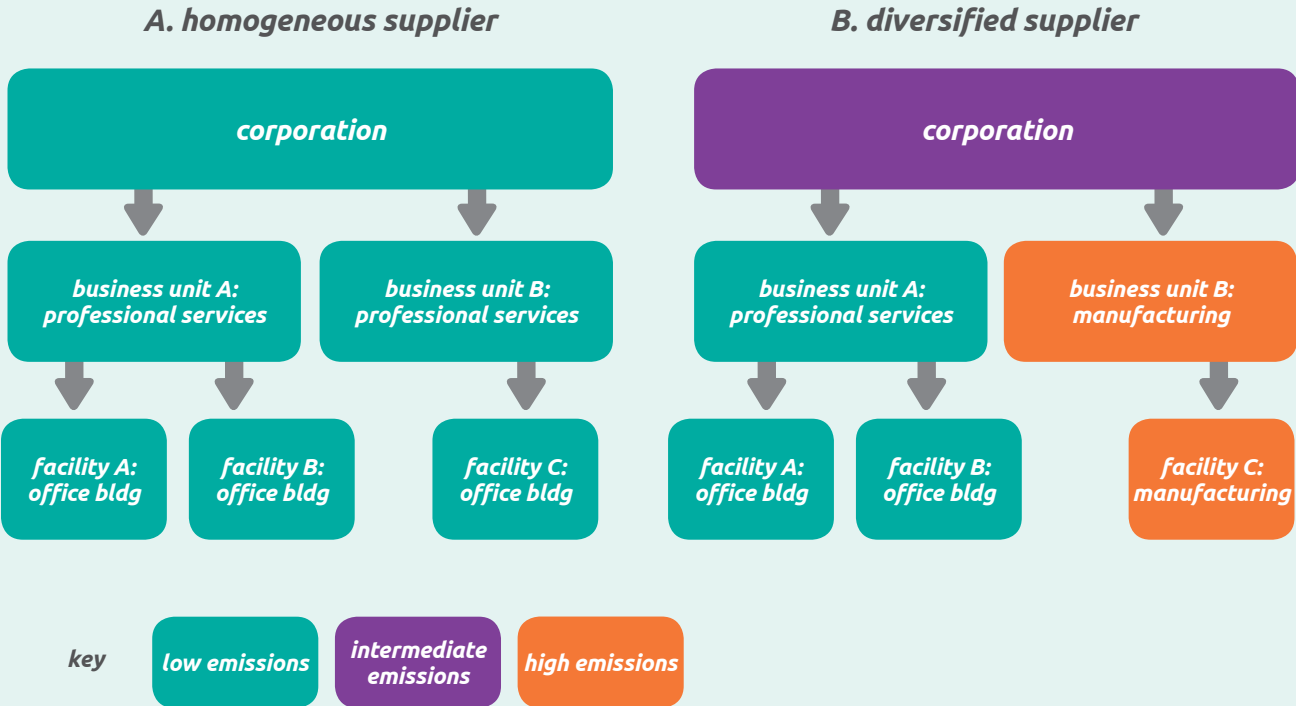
A. homogeneous supplier

corporation

business unit A: professional services

business unit B: professional services

facility A: office bldg

facility B: office bldg

facility C: office bldg

B. diversified supplier

corporation

business unit A: professional services

business unit B: manufacturing

facility A: office bldg

facility B: office bldg

facility C: manufacturing

key

low emissions

intermediate emissions

high emissions